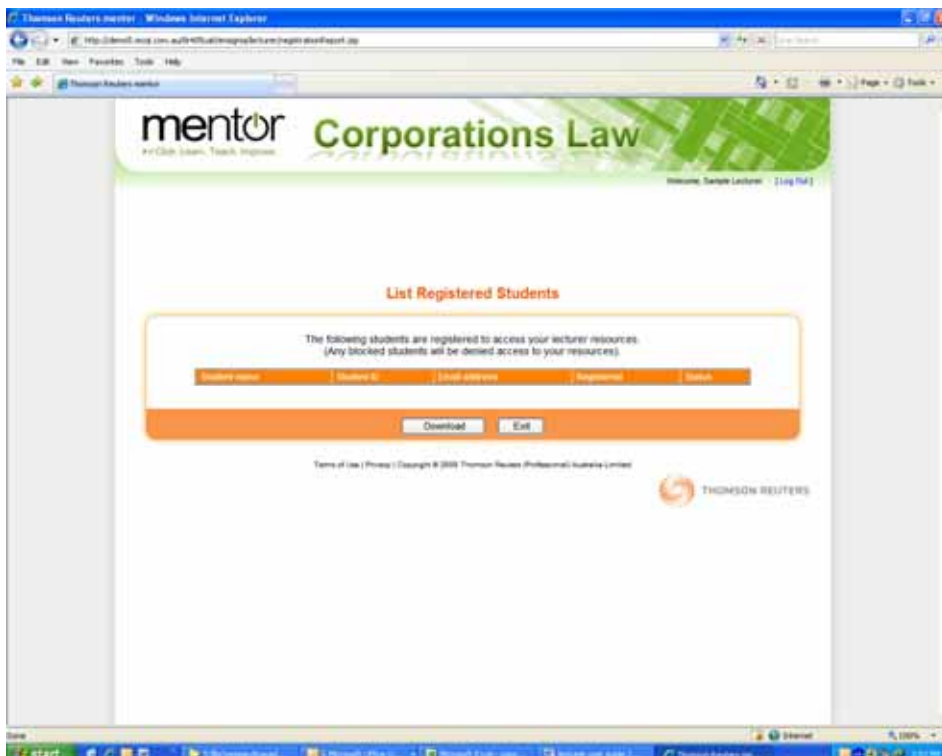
Thomson Reuters mentor - Windows Internet Explorer

http://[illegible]

File Edit View Favorites Tools Help

Thomson Reuters mentor

Page • Tools •

mentor

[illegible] Learn. Teach. Improve.

Corporations Law

Welcome, Sample Lecturer [Log Out]

List Registered Students

The following students are registered to access your lecturer resources. (Any blocked students will be denied access to your resources).

| Student name | Student ID | Email address | Registered | Status |
|---|---|---|---|---|

Download Exit

Terms of Use | Privacy | Copyright © 2008 Thomson Reuters (Professional) Australia Limited

THOMSON REUTERS

Done

Internet

100%

start